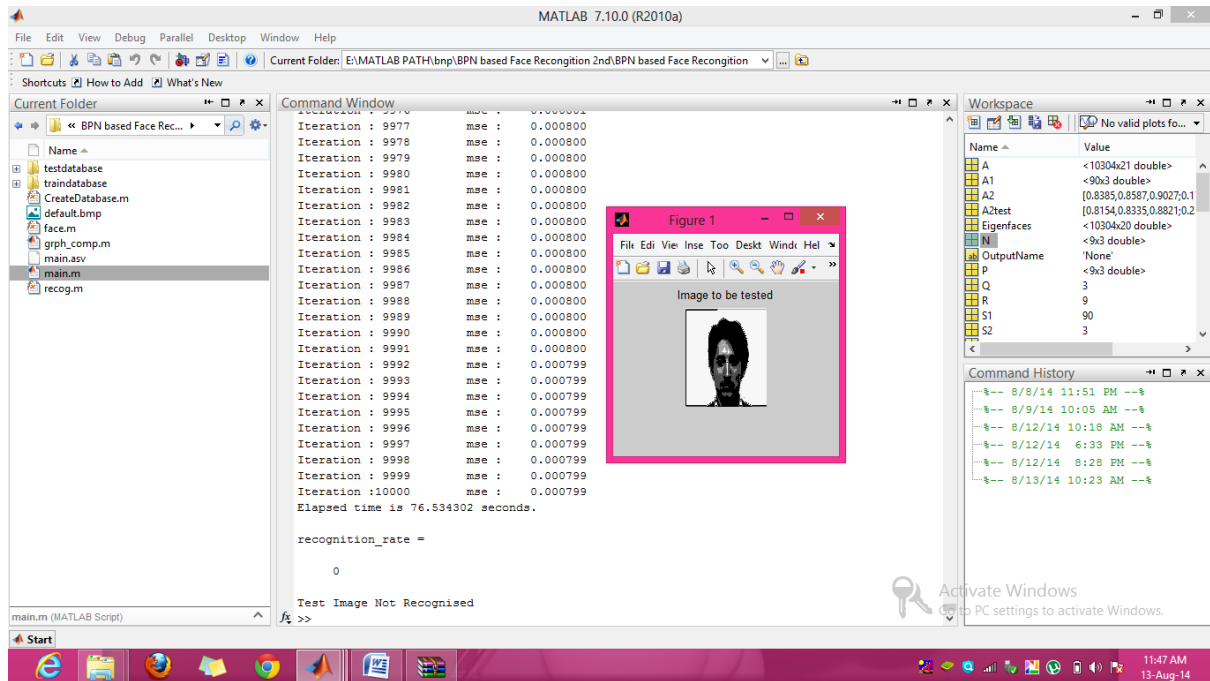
MATLAB 7.10.0 (R2010a)

File Edit View Debug Parallel Desktop Window Help

Current Folder: E:\MATLAB PATH\bnp\BPN based Face Recongition 2nd\BPN based Face Recongition

Shortcuts How to Add What's New

Current Folder

« BPN based Face Rec...

Name

testdatabase
traindatabase
CreateDatabase.m
default.bmp
face.m
grph_comp.m
main.asv
main.m
recog.m

main.m (MATLAB Script)

Command Window

Iteration : 9977 mse : 0.000800
Iteration : 9978 mse : 0.000800
Iteration : 9979 mse : 0.000800
Iteration : 9980 mse : 0.000800
Iteration : 9981 mse : 0.000800
Iteration : 9982 mse : 0.000800
Iteration : 9983 mse : 0.000800
Iteration : 9984 mse : 0.000800
Iteration : 9985 mse : 0.000800
Iteration : 9986 mse : 0.000800
Iteration : 9987 mse : 0.000800
Iteration : 9988 mse : 0.000800
Iteration : 9989 mse : 0.000800
Iteration : 9990 mse : 0.000800
Iteration : 9991 mse : 0.000800
Iteration : 9992 mse : 0.000799
Iteration : 9993 mse : 0.000799
Iteration : 9994 mse : 0.000799
Iteration : 9995 mse : 0.000799
Iteration : 9996 mse : 0.000799
Iteration : 9997 mse : 0.000799
Iteration : 9998 mse : 0.000799
Iteration : 9999 mse : 0.000799
Iteration :10000 mse : 0.000799
Elapsed time is 76.534302 seconds.

recognition_rate =

0

Test Image Not Recognised
>>

Figure 1

File Edi Vie Inse Too Deskt Windo Hel

Image to be tested

Workspace

No valid plots fo...

| Name | Value |
|---|---|
| A | <10304x21 double> |
| A1 | <90x3 double> |
| A2 | [0.8385,0.8587,0.9027;0.1 |
| A2test | [0.8154,0.8335,0.8821;0.2 |
| Eigenfaces | <10304x20 double> |
| N | <9x3 double> |
| OutputName | 'None' |
| P | <9x3 double> |
| Q | 3 |
| R | 9 |
| S1 | 90 |
| S2 | 3 |

Command History

%-- 8/8/14 11:51 PM --%
%-- 8/9/14 10:05 AM --%
%-- 8/12/14 10:18 AM --%
%-- 8/12/14 6:33 PM --%
%-- 8/12/14 8:28 PM --%
%-- 8/13/14 10:23 AM --%

Activate Windows
Go to PC settings to activate Windows.

Start

11:47 AM
13-Aug-14